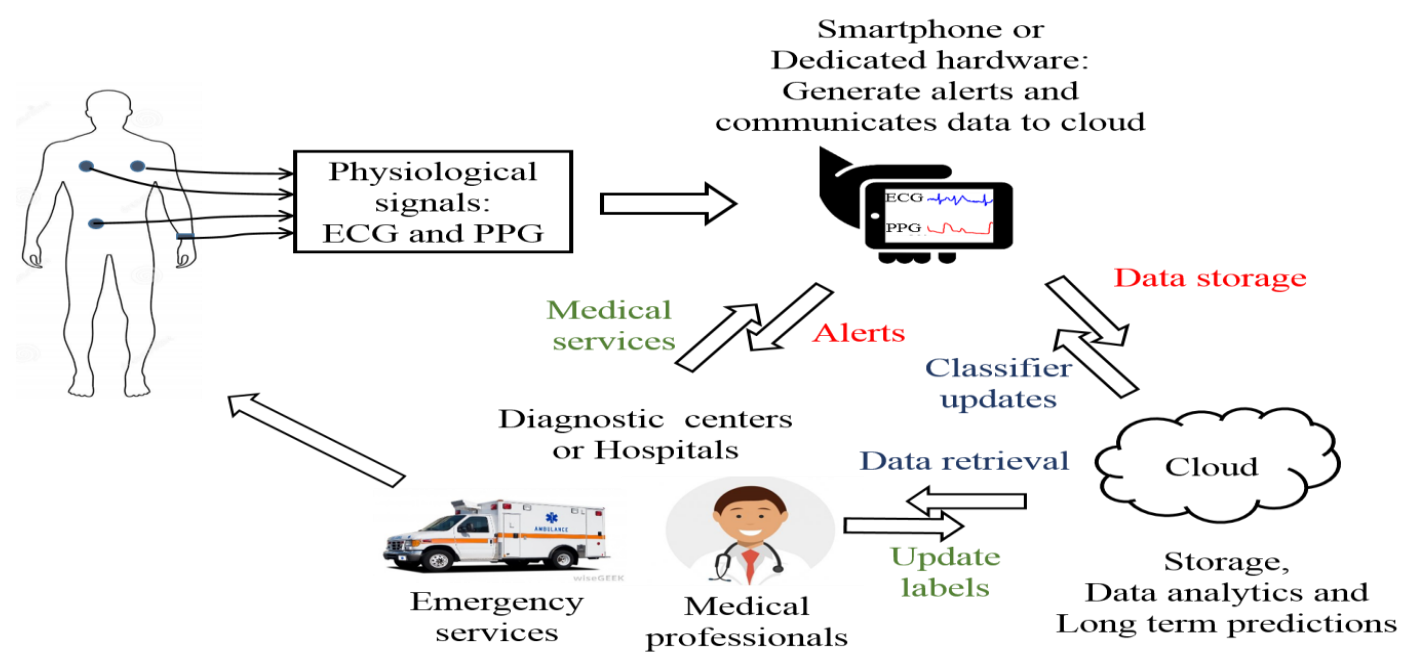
Smartphone or Dedicated hardware: Generate alerts and communicates data to cloud

Physiological signals: ECG and PPG

ECG

PPG

Data storage

Medical services

Alerts

Classifier updates

Diagnostic centers or Hospitals

Data retrieval

Cloud

AMBULANCE

wiseGEEK

Update labels

Emergency services

Medical professionals

Storage, Data analytics and Long term predictions